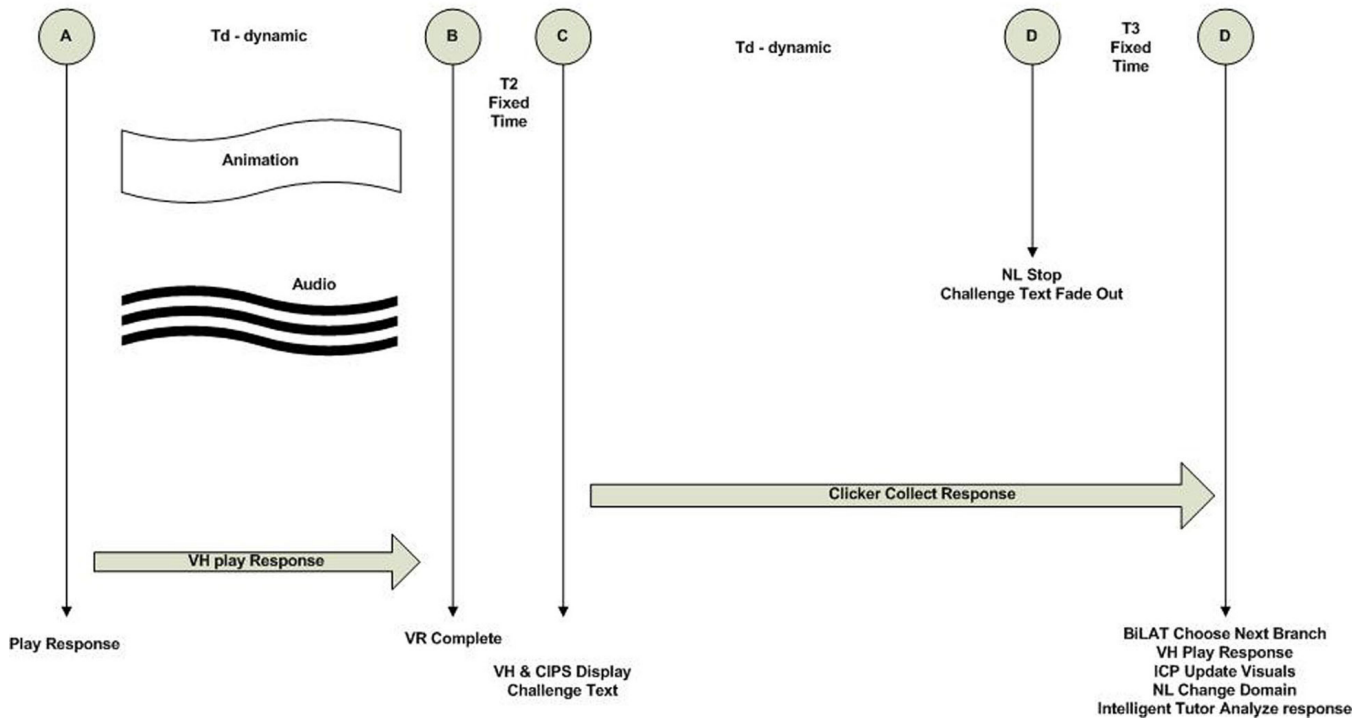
A

Td - dynamic

B

C

Td - dynamic

D

T3
Fixed
Time

D

T2
Fixed
Time

Animation

Audio

NL Stop
Challenge Text Fade Out

Clicker Collect Response

VH play Response

Play Response

VR Complete

VH & CIPS Display
Challenge Text

BiLAT Choose Next Branch
VH Play Response
ICP Update Visuals
NL Change Domain
Intelligent Tutor Analyze response